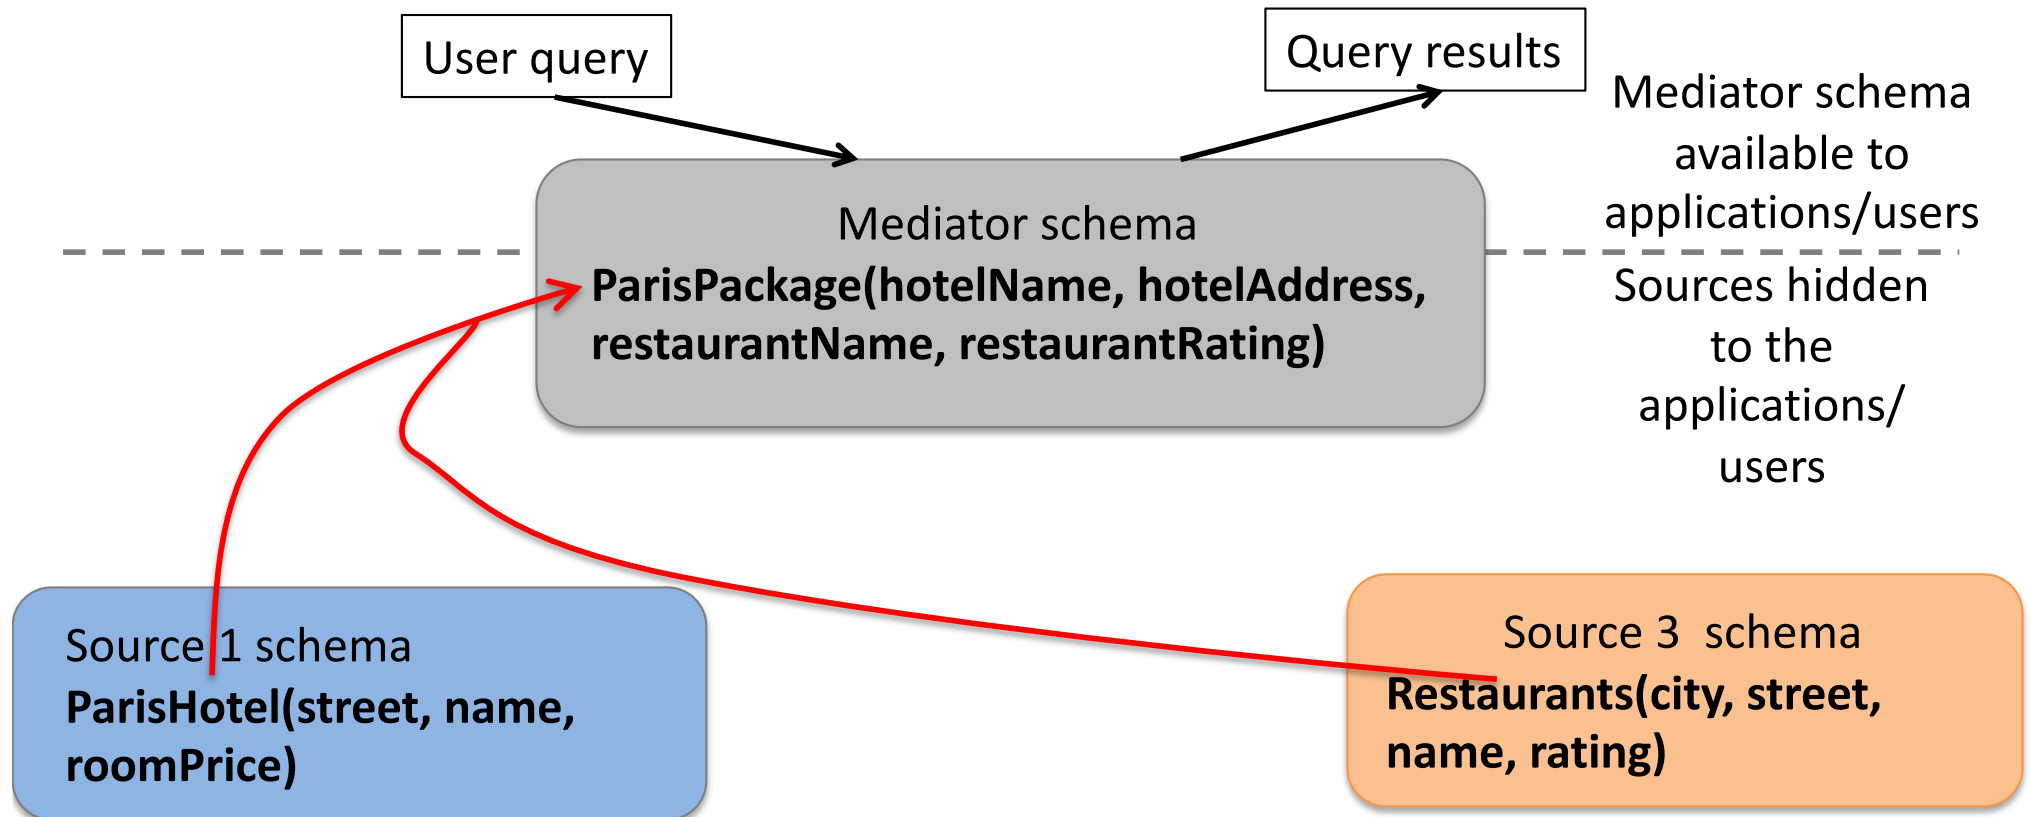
User query

Query results

Mediator schema available to applications/users

Mediator schema
ParisPackage(hotelName, hotelAddress, restaurantName, restaurantRating)

Sources hidden to the applications/ users

Source 1 schema
ParisHotel(street, name, roomPrice)

Source 3 schema
Restaurants(city, street, name, rating)